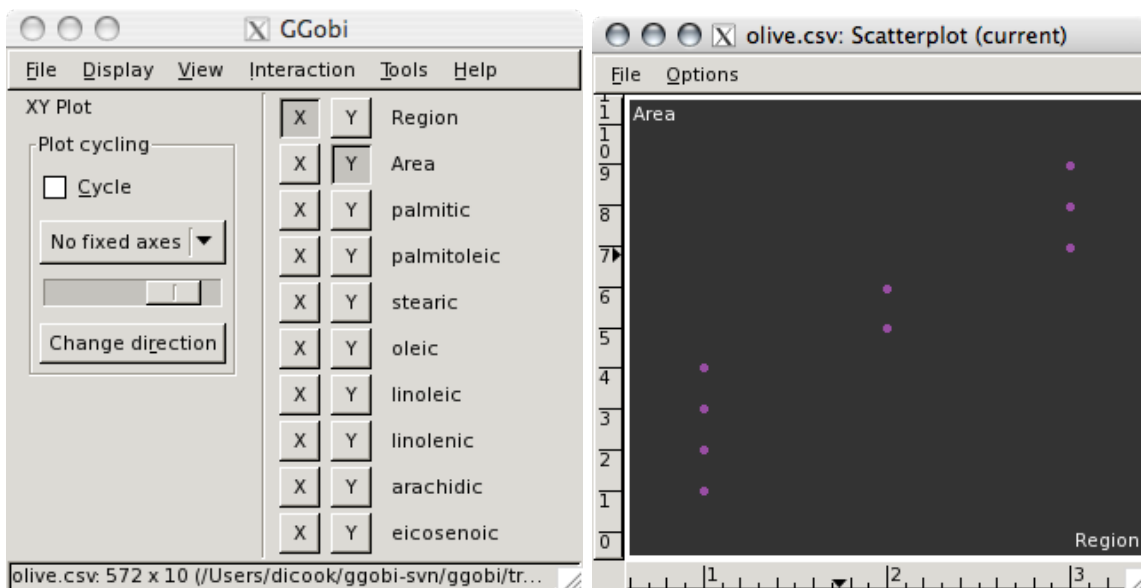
GGobi

File Display View Interaction Tools Help

XY Plot

Plot cycling

Cycle

No fixed axes

Change direction

| X | Y | Region |
|---|---|---|
| X | Y | Area |
| X | Y | palmitic |
| X | Y | palmitoleic |
| X | Y | stearic |
| X | Y | oleic |
| X | Y | linoleic |
| X | Y | linolenic |
| X | Y | arachidic |
| X | Y | eicosenoic |

olive.csv: 572 x 10 (/Users/dicook/ggobi-svn/ggobi/tr...

olive.csv: Scatterplot (current)

File Options

Area

11
10
9
8
7
6
5
4
3
2
1
0

Region

1 2 3